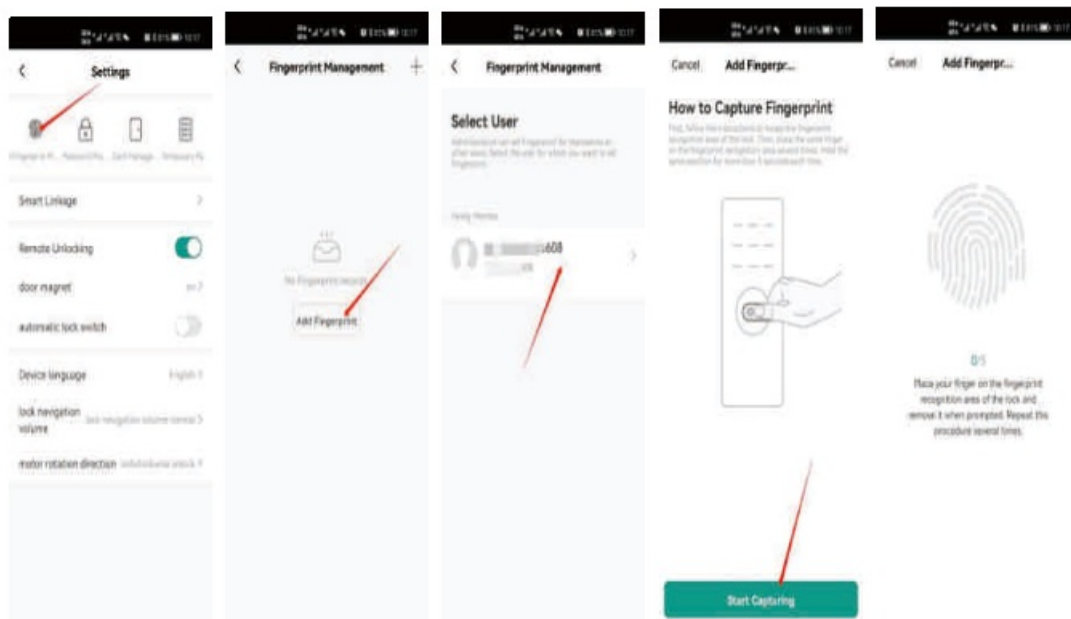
Settings

Fingerprint M... Password Ma... Card Manage... Temporary Pa...

Smart Linkage

Remote Unlocking

door magnet

automatic lock switch

Device language English

lock navigation volume

motor rotation direction

Fingerprint Management

No Fingerprint records

Add Fingerprint

Fingerprint Management

Select User

Family Member

608

Cancel Add Fingerpr...

How to Capture Fingerprint

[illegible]

Start Capturing

Cancel Add Fingerpr...

0/5

Place your finger on the fingerprint recognition area of the lock and remove it when prompted. Repeat this procedure several times.